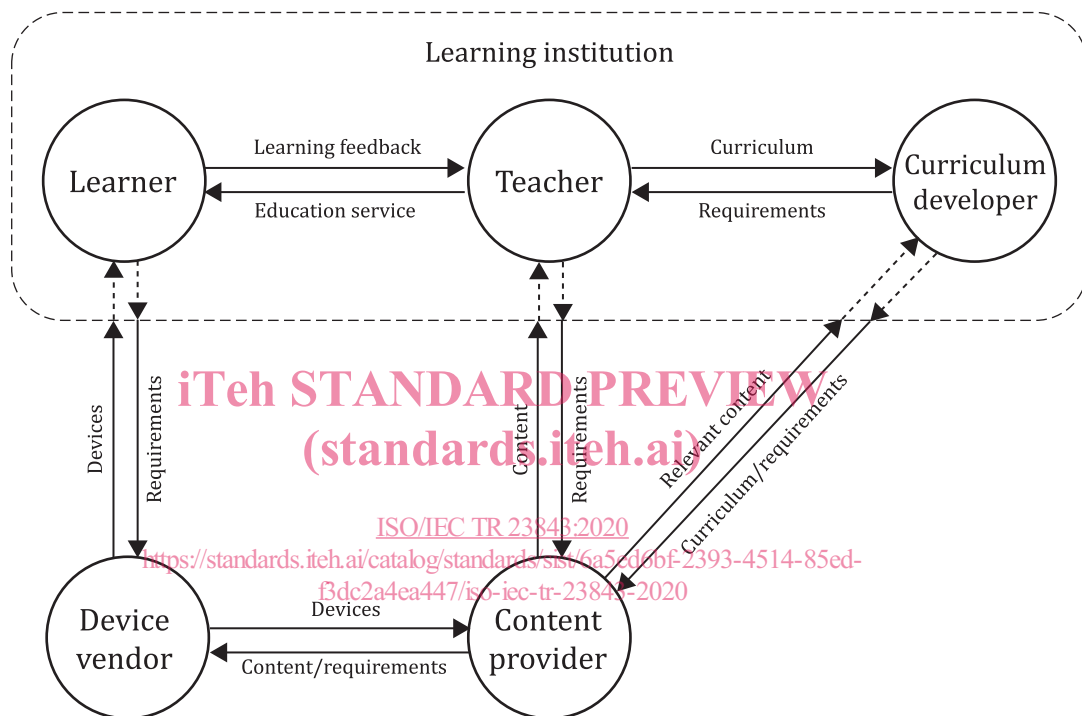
Learning institution

Learner

Learning feedback

Education service

Teacher

Curriculum

Requirements

Curriculum developer

Devices

Requirements

Content

Requirements

Relevant content

Curriculum/requirements

iTeh STANDARD PREVIEW
(standards.iteh.ai)

ISO/IEC TR 23843:2020
https://standards.iteh.ai/catalog/standards/sist/6a5ed6bf-2393-4514-85ed-f3dc2a4ea447/iso-iec-tr-23843-2020

Device vendor

Devices

Content/requirements

Content provider